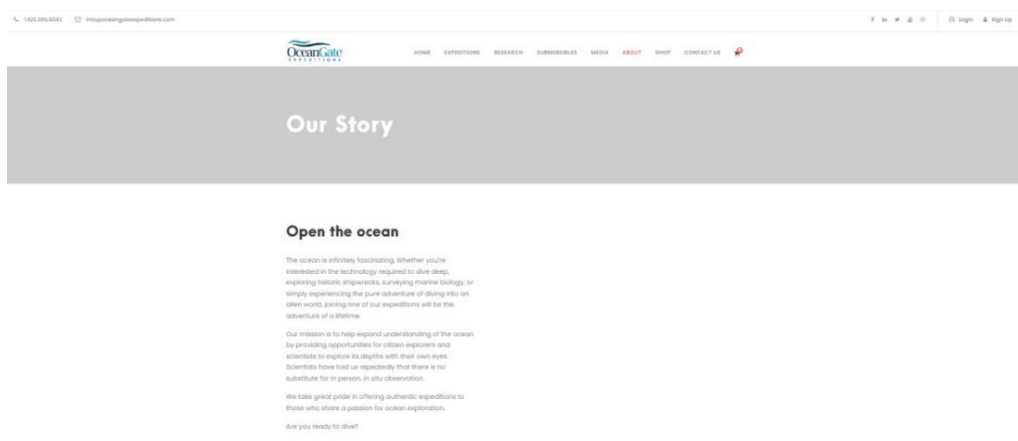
1.425.583.6343 info@oceangateexpeditions.com

Login Sign Up

OceanGate EXPEDITIONS

HOME EXPEDITIONS RESEARCH SUBMERSIBLES MEDIA ABOUT SHOP CONTACT US

Our Story

Open the ocean

The ocean is infinitely fascinating. Whether you're interested in the technology required to dive deep, exploring historic shipwrecks, surveying marine biology, or simply experiencing the pure adventure of diving into an alien world, joining one of our expeditions will be the adventure of a lifetime.

Our mission is to help expand understanding of the ocean by providing opportunities for citizen explorers and scientists to explore its depths with their own eyes. Scientists have told us repeatedly that there is no substitute for in person, in situ observation.

We take great pride in offering authentic expeditions to those who share a passion for ocean exploration.

Are you ready to dive?